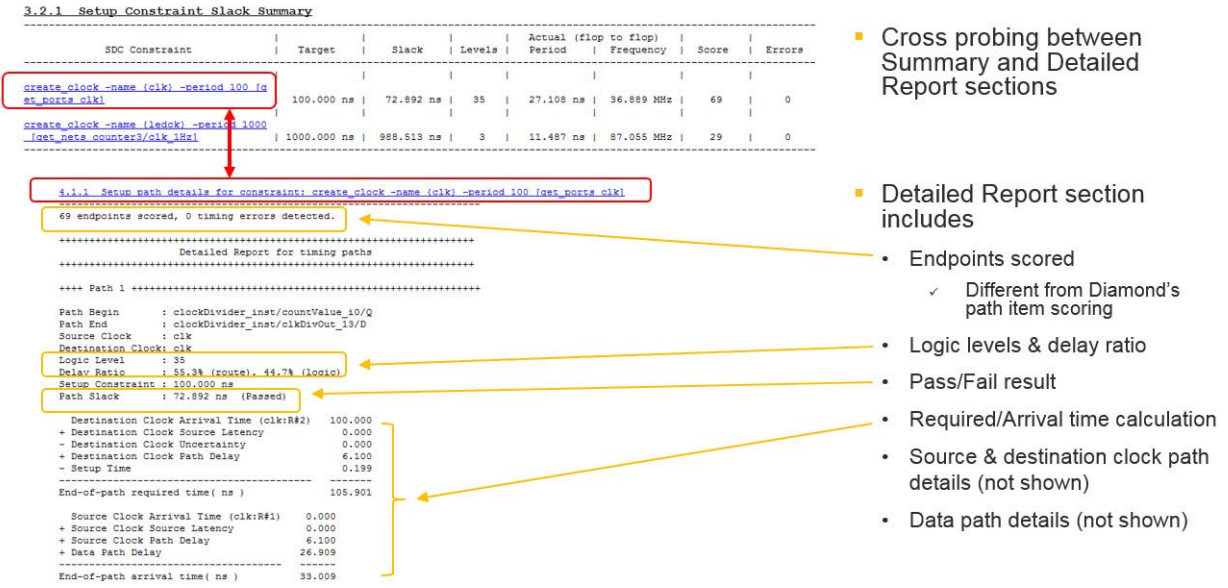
3.2.1 Setup Constraint Slack Summary

| SDC Constraint | Target | Slack | Levels | Actual (flop to flop) Period | Frequency | Score | Errors |
|---|---|---|---|---|---|---|---|
| create_clock -name {clk} -period 100 [get_ports clk] | 100.000 ns | 72.892 ns | 35 | 27.108 ns | 36.889 MHz | 69 | 0 |
| create_clock -name {ledck} -period 1000 [get_nets counter3/clk_1Hz] | 1000.000 ns | 988.513 ns | 3 | 11.487 ns | 87.055 MHz | 29 | 0 |

4.1.1 Setup path details for constraint: create_clock -name {clk} -period 100 [get_ports clk]

69 endpoints scored, 0 timing errors detected.

Detailed Report for timing paths

++++ Path 1 ++++

Path Begin : clockDivider_inst/countValue_i0/Q
Path End : clockDivider_inst/clkDivOut_13/D
Source Clock : clk
Destination Clock: clk
Logic Level : 35
Delay Ratio : 55.3% (route), 44.7% (logic)
Setup Constraint : 100.000 ns
Path Slack : 72.892 ns (Passed)

Destination Clock Arrival Time (clk:R#2) 100.000
+ Destination Clock Source Latency 0.000
- Destination Clock Uncertainty 0.000
+ Destination Clock Path Delay 6.100
- Setup Time 0.199
End-of-path required time( ns ) 105.901

Source Clock Arrival Time (clk:R#1) 0.000
+ Source Clock Source Latency 0.000
+ Source Clock Path Delay 6.100
+ Data Path Delay 26.909
End-of-path arrival time( ns ) 33.009

Cross probing between Summary and Detailed Report sections

Detailed Report section includes
• Endpoints scored
✓ Different from Diamond's path item scoring
• Logic levels & delay ratio
• Pass/Fail result
• Required/Arrival time calculation
• Source & destination clock path details (not shown)
• Data path details (not shown)